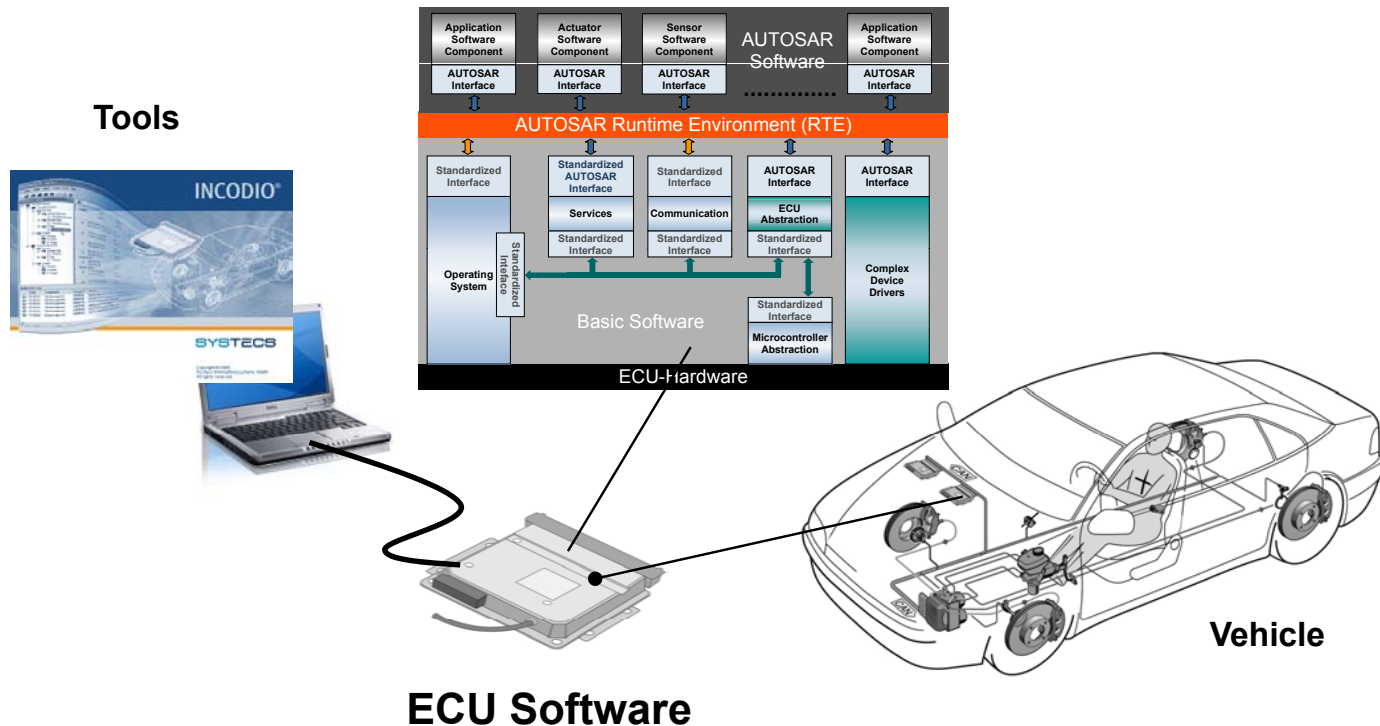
Application Software Component

Actuator Software Component

Sensor Software Component

AUTOSAR Software

Application Software Component

AUTOSAR Interface

AUTOSAR Interface

AUTOSAR Interface

..............

AUTOSAR Interface

AUTOSAR Runtime Environment (RTE)

Standardized Interface

Standardized AUTOSAR Interface

Standardized Interface

AUTOSAR Interface

AUTOSAR Interface

Services

Communication

ECU Abstraction

Standardized Interface

Standardized Interface

Standardized Interface

Operating System

Standardized Interface

Complex Device Drivers

Standardized Interface

Basic Software

Microcontroller Abstraction

ECU-Hardware

Tools

INCODIO®

SYSTECS

CAN

CAN

Vehicle

ECU Software